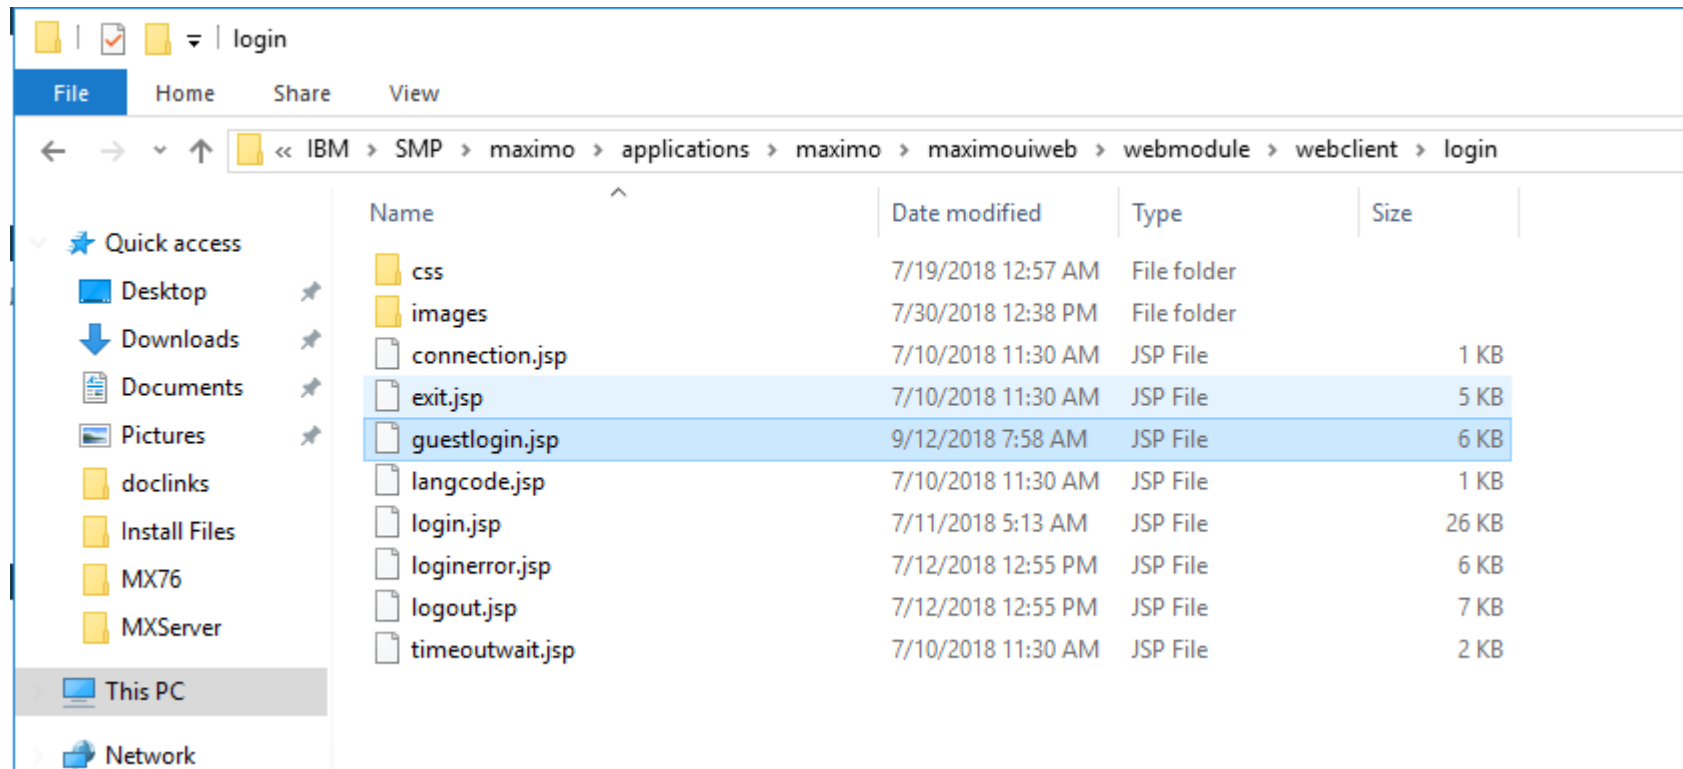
login

File Home Share View

« IBM › SMP › maximo › applications › maximo › maximouiweb › webmodule › webclient › login

Quick access
Desktop
Downloads
Documents
Pictures
doclinks
Install Files
MX76
MXServer
This PC
Network

| Name | Date modified | Type | Size |
|---|---|---|---|
| css | 7/19/2018 12:57 AM | File folder | |
| images | 7/30/2018 12:38 PM | File folder | |
| connection.jsp | 7/10/2018 11:30 AM | JSP File | 1 KB |
| exit.jsp | 7/10/2018 11:30 AM | JSP File | 5 KB |
| guestlogin.jsp | 9/12/2018 7:58 AM | JSP File | 6 KB |
| langcode.jsp | 7/10/2018 11:30 AM | JSP File | 1 KB |
| login.jsp | 7/11/2018 5:13 AM | JSP File | 26 KB |
| loginerror.jsp | 7/12/2018 12:55 PM | JSP File | 6 KB |
| logout.jsp | 7/12/2018 12:55 PM | JSP File | 7 KB |
| timeoutwait.jsp | 7/10/2018 11:30 AM | JSP File | 2 KB |